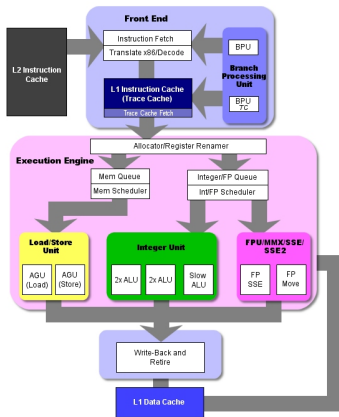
Front End

Instruction Fetch

Translate x86/Decode

BPU

Branch Processing Unit

L2 Instruction Cache

L1 Instruction Cache (Trace Cache)

Trace Cache Fetch

BPU TC

Allocator/Register Renamer

Execution Engine

Mem Queue

Mem Scheduler

Integer/FP Queue

Int/FP Scheduler

Load/Store Unit

AGU (Load)

AGU (Store)

Integer Unit

2x ALU

2x ALU

Slow ALU

FPU/MMX/SSE/SSE2

FP SSE

FP Move

Write-Back and Retire

L1 Data Cache